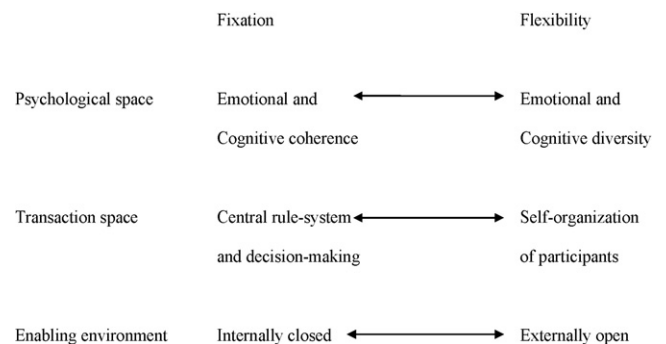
| | Fixation | Flexibility |
|---|---|---|
| Psychological space | Emotional and Cognitive coherence | Emotional and Cognitive diversity |
| Transaction space | Central rule-system and decision-making | Self-organization of participants |
| Enabling environment | Internally closed | Externally open |